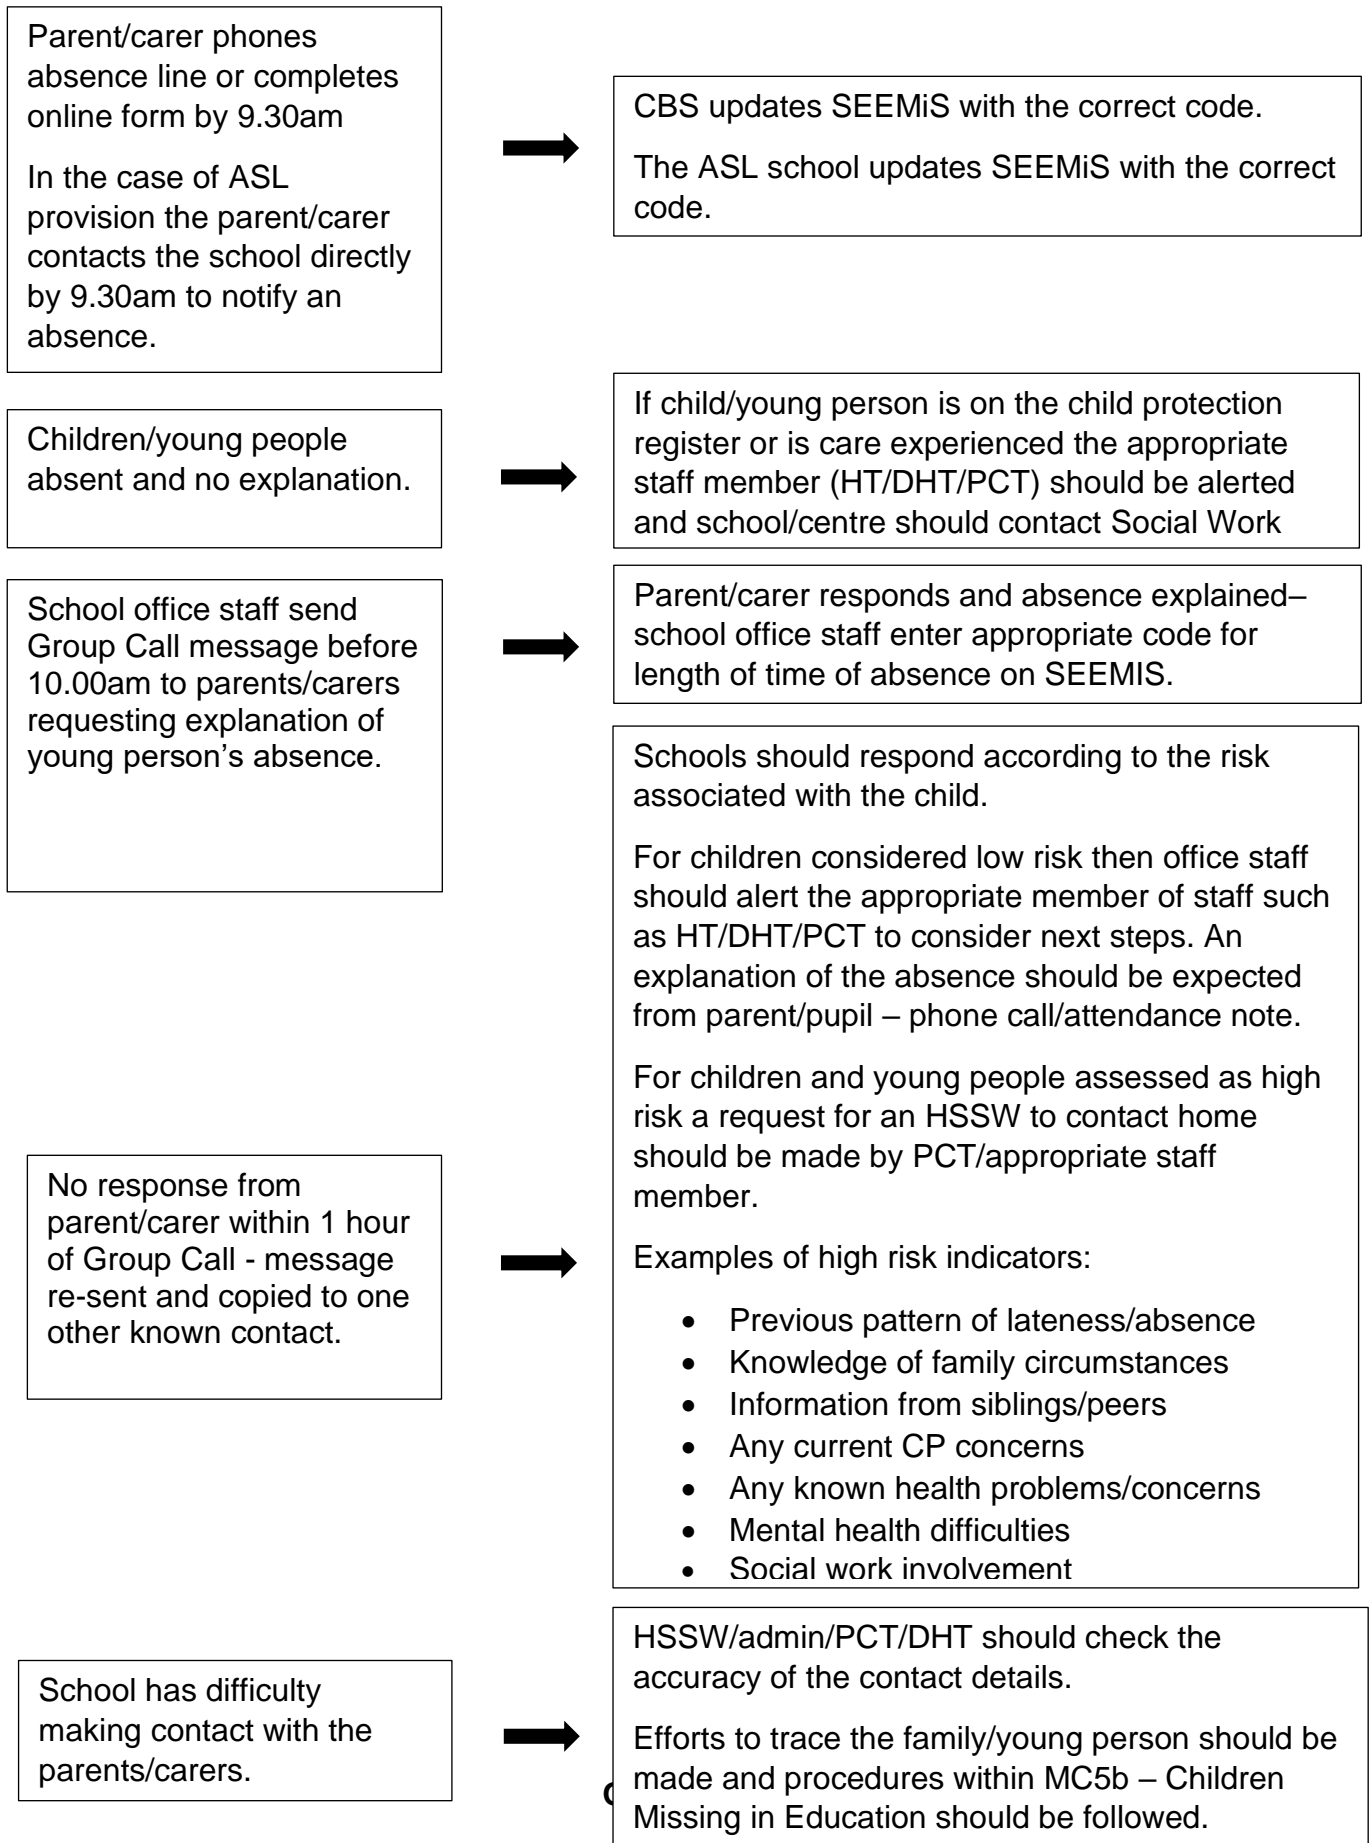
Parent/carer phones absence line or completes online form by 9.30am

In the case of ASL provision the parent/carer contacts the school directly by 9.30am to notify an absence.

CBS updates SEEMiS with the correct code.

The ASL school updates SEEMiS with the correct code.

Children/young people absent and no explanation.

If child/young person is on the child protection register or is care experienced the appropriate staff member (HT/DHT/PCT) should be alerted and school/centre should contact Social Work

School office staff send Group Call message before 10.00am to parents/carers requesting explanation of young person's absence.

Parent/carer responds and absence explained– school office staff enter appropriate code for length of time of absence on SEEMIS.

No response from parent/carer within 1 hour of Group Call - message re-sent and copied to one other known contact.

Schools should respond according to the risk associated with the child.

For children considered low risk then office staff should alert the appropriate member of staff such as HT/DHT/PCT to consider next steps. An explanation of the absence should be expected from parent/pupil – phone call/attendance note.

For children and young people assessed as high risk a request for an HSSW to contact home should be made by PCT/appropriate staff member.

Examples of high risk indicators:

- Previous pattern of lateness/absence
- Knowledge of family circumstances
- Information from siblings/peers
- Any current CP concerns
- Any known health problems/concerns
- Mental health difficulties
- Social work involvement

School has difficulty making contact with the parents/carers.

HSSW/admin/PCT/DHT should check the accuracy of the contact details.

Efforts to trace the family/young person should be made and procedures within MC5b – Children Missing in Education should be followed.